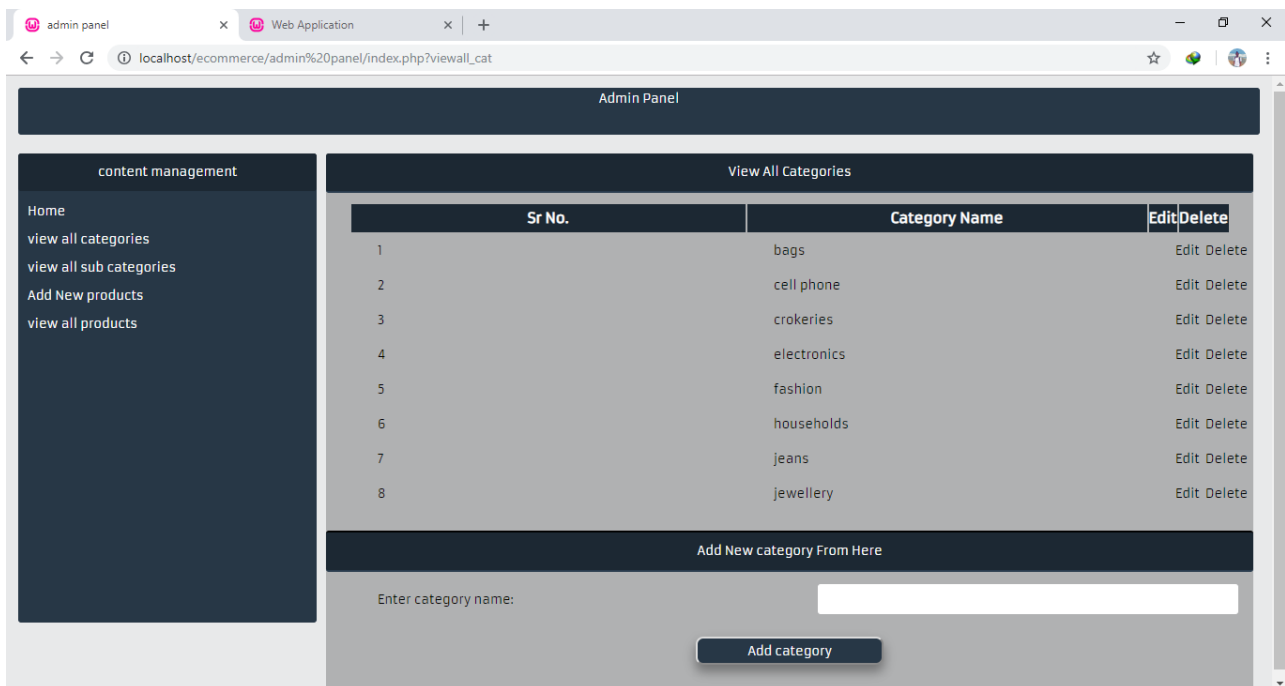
admin panel × Web Application × +

localhost/ecommerce/admin%20panel/index.php?viewall_cat

Admin Panel

content management

Home
view all categories
view all sub categories
Add New products
view all products

View All Categories

| Sr No. | Category Name | Edit | Delete |
|---|---|---|---|
| 1 | bags | Edit | Delete |
| 2 | cell phone | Edit | Delete |
| 3 | crokeries | Edit | Delete |
| 4 | electronics | Edit | Delete |
| 5 | fashion | Edit | Delete |
| 6 | households | Edit | Delete |
| 7 | jeans | Edit | Delete |
| 8 | jewellery | Edit | Delete |

Add New category From Here

Enter category name:

Add category